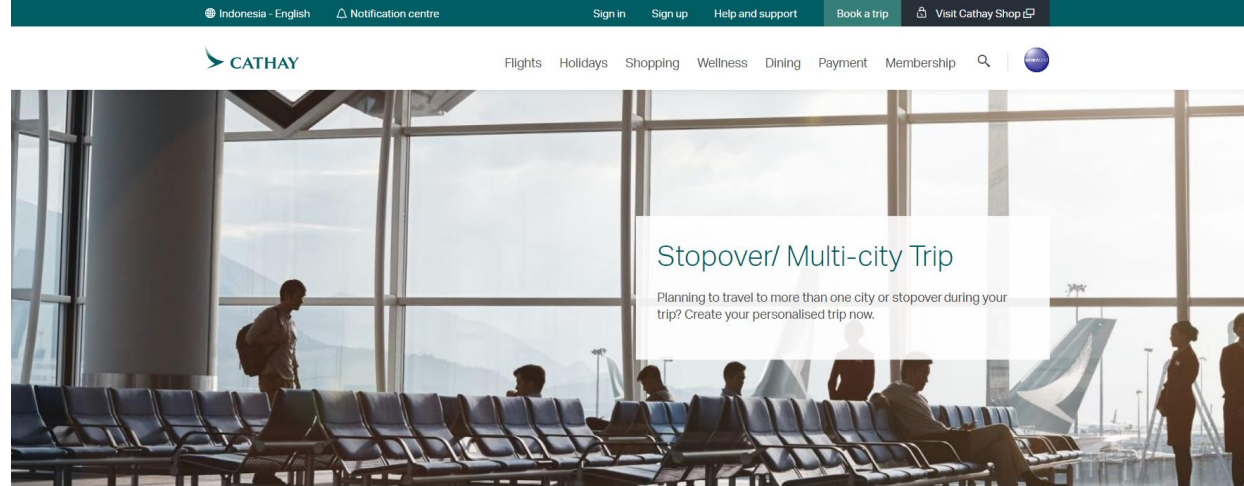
Indonesia - English Notification centre Sign in Sign up Help and support Book a trip Visit Cathay Shop

CATHAY

Flights Holidays Shopping Wellness Dining Payment Membership

Stopover/ Multi-city Trip

Planning to travel to more than one city or stopover during your trip? Create your personalised trip now.